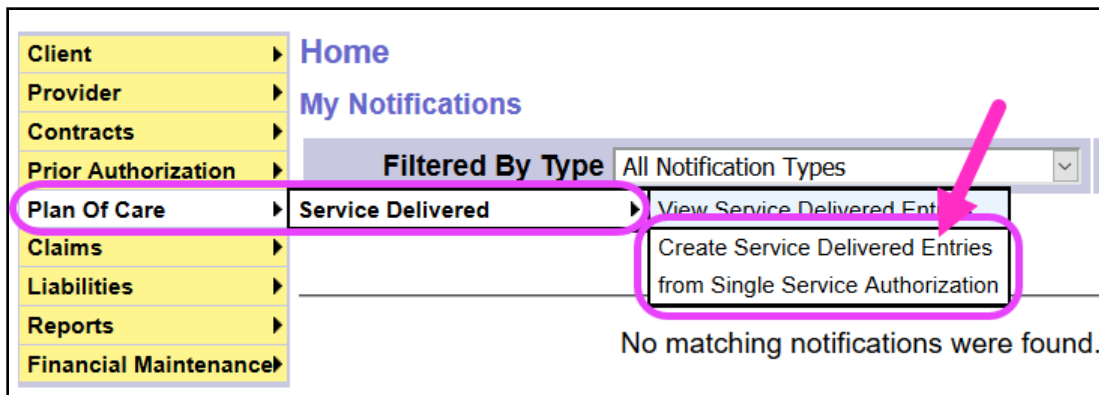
Client
Provider
Contracts
Prior Authorization
Plan Of Care
Claims
Liabilities
Reports
Financial Maintenance

Home

My Notifications

Filtered By Type All Notification Types

Service Delivered

View Service Delivered Ent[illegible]

Create Service Delivered Entries from Single Service Authorization

No matching notifications were found.